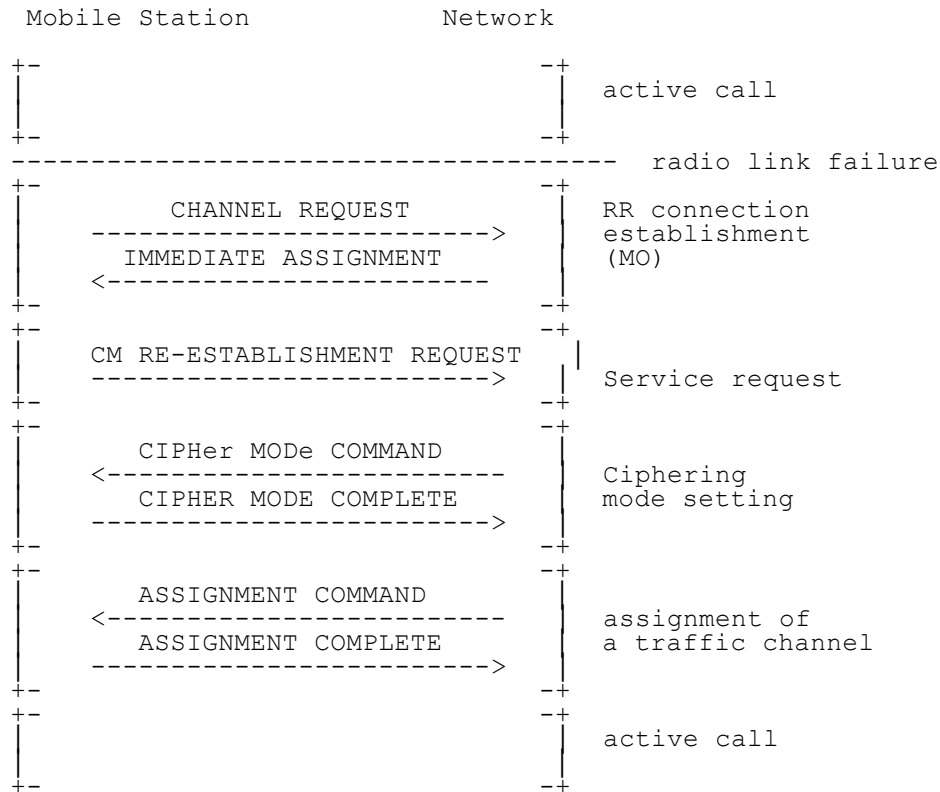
Mobile Station Network

active call

radio link failure

CHANNEL REQUEST

IMMEDIATE ASSIGNMENT

RR connection establishment (MO)

CM RE-ESTABLISHMENT REQUEST

Service request

CIPHer MODe COMMAND

CIPHER MODE COMPLETE

Ciphering mode setting

ASSIGNMENT COMMAND

ASSIGNMENT COMPLETE

assignment of a traffic channel

active call